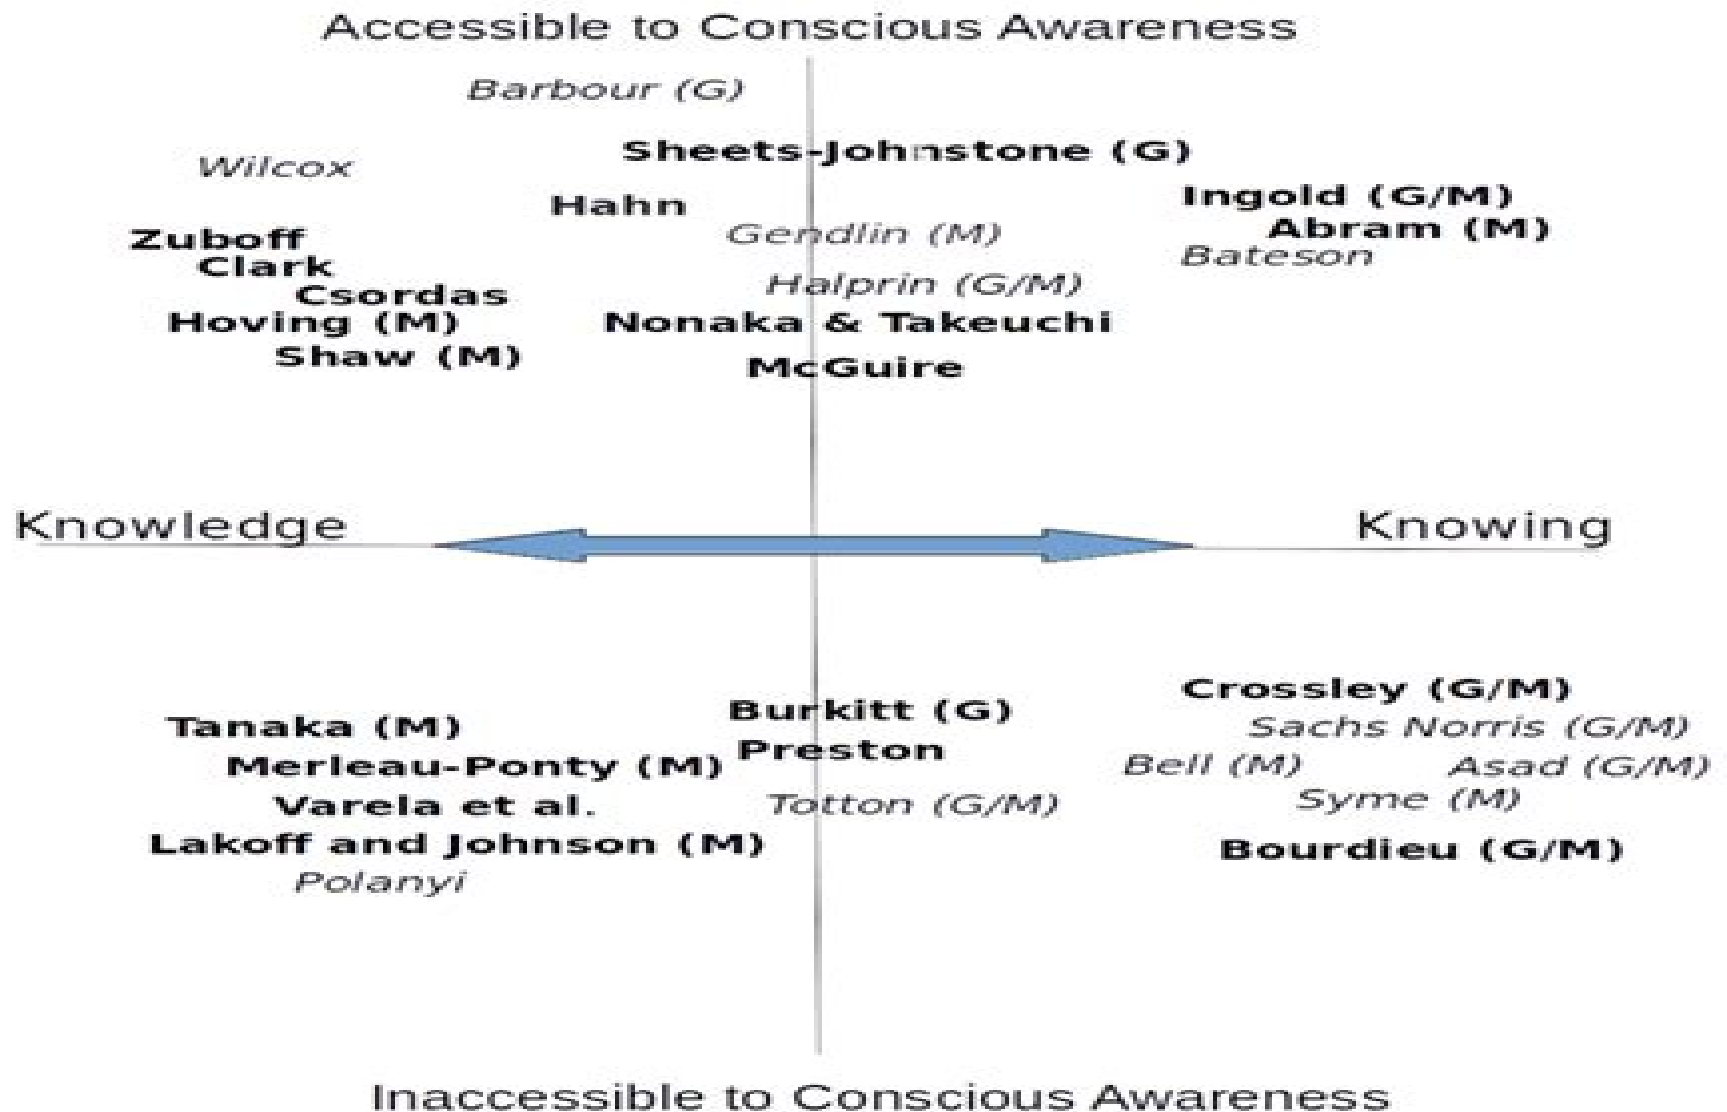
Accessible to Conscious Awareness

Barbour (G)

Wilcox

Sheets-Johnstone (G)

Hahn

Ingold (G/M)

Abram (M)

Zuboff

Gendlin (M)

Bateson

Clark

Halprin (G/M)

Csordas

Hoving (M)

Nonaka & Takeuchi

Shaw (M)

McGuire

Knowledge

Knowing

Crossley (G/M)

Burkitt (G)

Tanaka (M)

Sachs Norris (G/M)

Merleau-Ponty (M)

Preston

Bell (M)

Asad (G/M)

Varela et al.

Totton (G/M)

Syme (M)

Lakoff and Johnson (M)

Bourdieu (G/M)

Polanyi

Inaccessible to Conscious Awareness